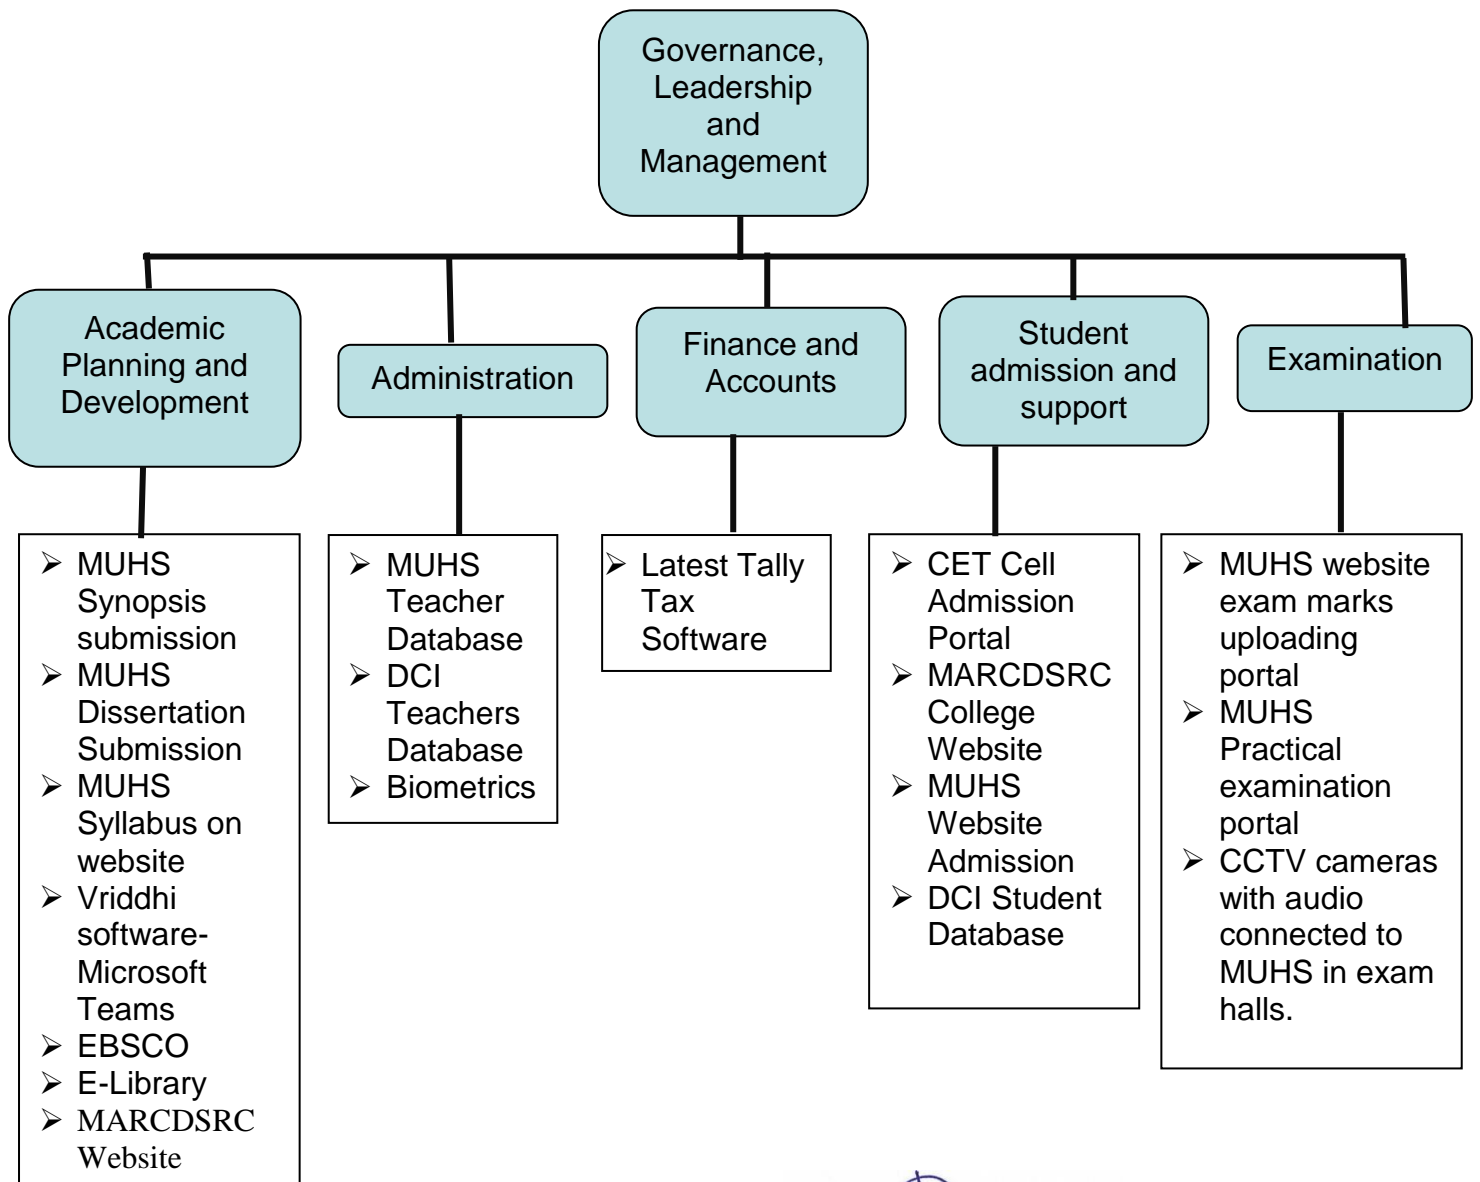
Governance, Leadership and Management

Academic Planning and Development

Administration

Finance and Accounts

Student admission and support

Examination

➢ MUHS Synopsis submission
➢ MUHS Dissertation Submission
➢ MUHS Syllabus on website
➢ Vriddhi software-Microsoft Teams
➢ EBSCO
➢ E-Library
➢ MARCDSRC Website

➢ MUHS Teacher Database
➢ DCI Teachers Database
➢ Biometrics

➢ Latest Tally Tax Software

➢ CET Cell Admission Portal
➢ MARCDSRC College Website
➢ MUHS Website Admission
➢ DCI Student Database

➢ MUHS website exam marks uploading portal
➢ MUHS Practical examination portal
➢ CCTV cameras with audio connected to MUHS in exam halls.